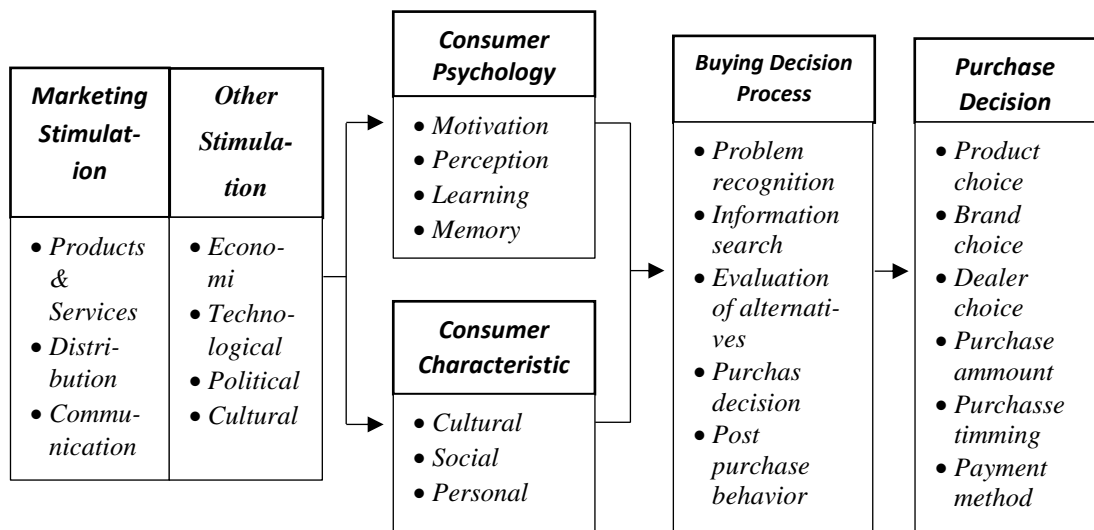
Marketing Stimulation

Other Stimulation

• Products & Services
• Distribution
• Communication

• Economi
• Technological
• Political
• Cultural

Consumer Psychology

• Motivation
• Perception
• Learning
• Memory

Consumer Characteristic

• Cultural
• Social
• Personal

Buying Decision Process

• Problem recognition
• Information search
• Evaluation of alternatives
• Purchas decision
• Post purchase behavior

Purchase Decision

• Product choice
• Brand choice
• Dealer choice
• Purchase ammount
• Purchasse timming
• Payment method